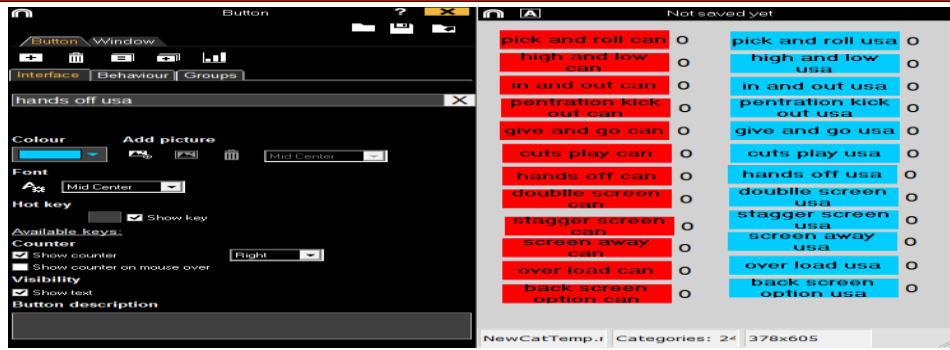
Button

Button Window

Interface Behaviour Groups

hands off usa

Colour

Add picture

Mid Center

Font

Mid Center

Hot key

Show key

Available keys:

Counter

Show counter

Right

Show counter on mouse over

Visibility

Show text

Button description

A Not saved yet

pick and roll can 0
high and low can 0
in and out can 0
pentration kick out can 0
give and go can 0
cuts play can 0
hands off can 0
doublie screen can 0
stagger screen can 0
screen away can 0
over load can 0
back screen option can 0

pick and roll usa 0
high and low usa 0
in and out usa 0
pentration kick out usa 0
give and go usa 0
cuts play usa 0
hands off usa 0
doublie screen usa 0
stagger screen usa 0
screen away usa 0
over load usa 0
back screen option usa 0

NewCatTemp.r Categories: 24 378x605